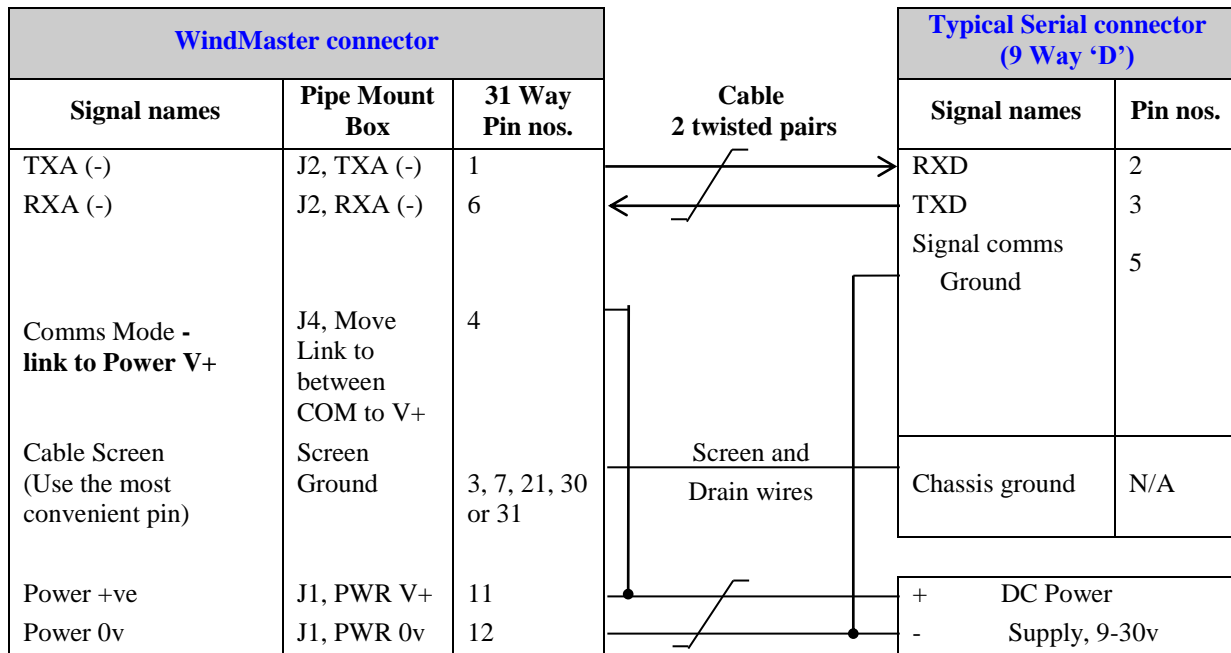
| WindMaster connector | | | | Typical Serial connector (9 Way 'D') | |
|---|---|---|---|---|---|
| Signal names | Pipe Mount Box | 31 Way Pin nos. | Cable 2 twisted pairs | Signal names | Pin nos. |
| TXA (-) | J2, TXA (-) | 1 | | RXD | 2 |
| RXA (-) | J2, RXA (-) | 6 | | TXD | 3 |
| | | | | Signal comms Ground | 5 |
| Comms Mode - link to Power V+ | J4, Move Link to between COM to V+ | 4 | | | |
| Cable Screen (Use the most convenient pin) | Screen Ground | 3, 7, 21, 30 or 31 | Screen and Drain wires | Chassis ground | N/A |
| Power +ve | J1, PWR V+ | 11 | | + DC Power | |
| Power 0v | J1, PWR 0v | 12 | | - Supply, 9-30v | |